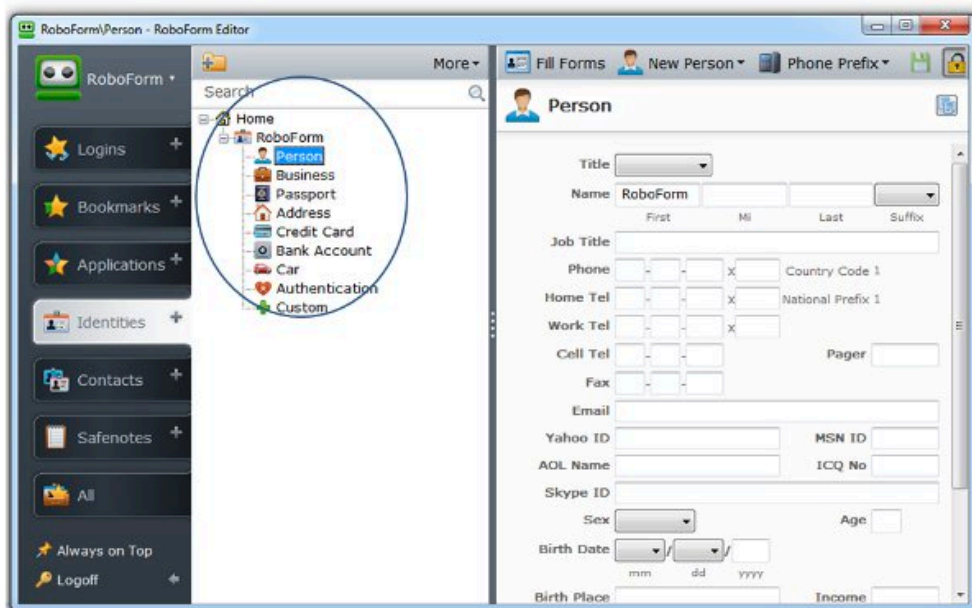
RoboForm\Person - RoboForm Editor

RoboForm

Logins

Bookmarks

Applications

Identities

Contacts

Safenotes

All

Always on Top

Logoff

More

Search

Home
RoboForm
Person
Business
Passport
Address
Credit Card
Bank Account
Car
Authentication
Custom

Fill Forms New Person Phone Prefix

Person

Title

Name RoboForm
First Mi Last Suffix

Job Title

Phone x Country Code 1

Home Tel x National Prefix 1

Work Tel x

Cell Tel Pager

Fax

Email

Yahoo ID MSN ID

AOL Name ICQ No

Skype ID

Sex Age

Birth Date / /
mm dd yyyy

Birth Place Income